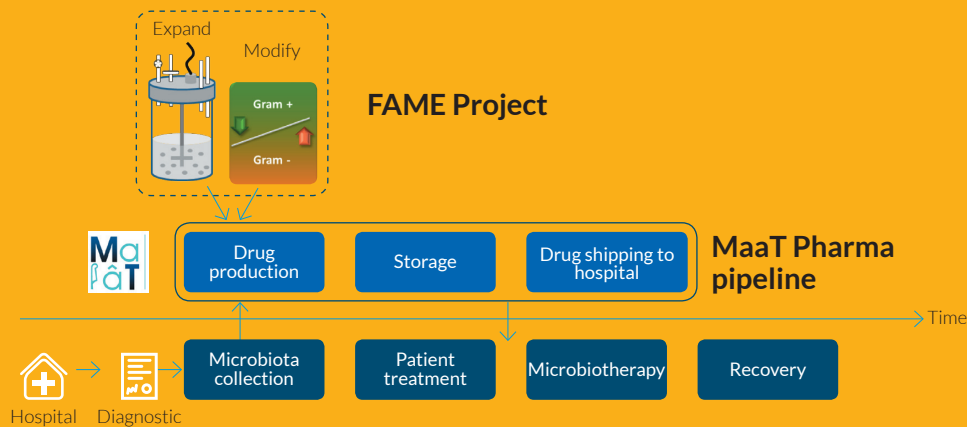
Expand

Modify

Gram +

Gram -

FAME Project

Ma ßâT

Drug production

Storage

Drug shipping to hospital

MaaT Pharma pipeline

Time

Hospital

Diagnostic

Microbiota collection

Patient treatment

Microbiotherapy

Recovery